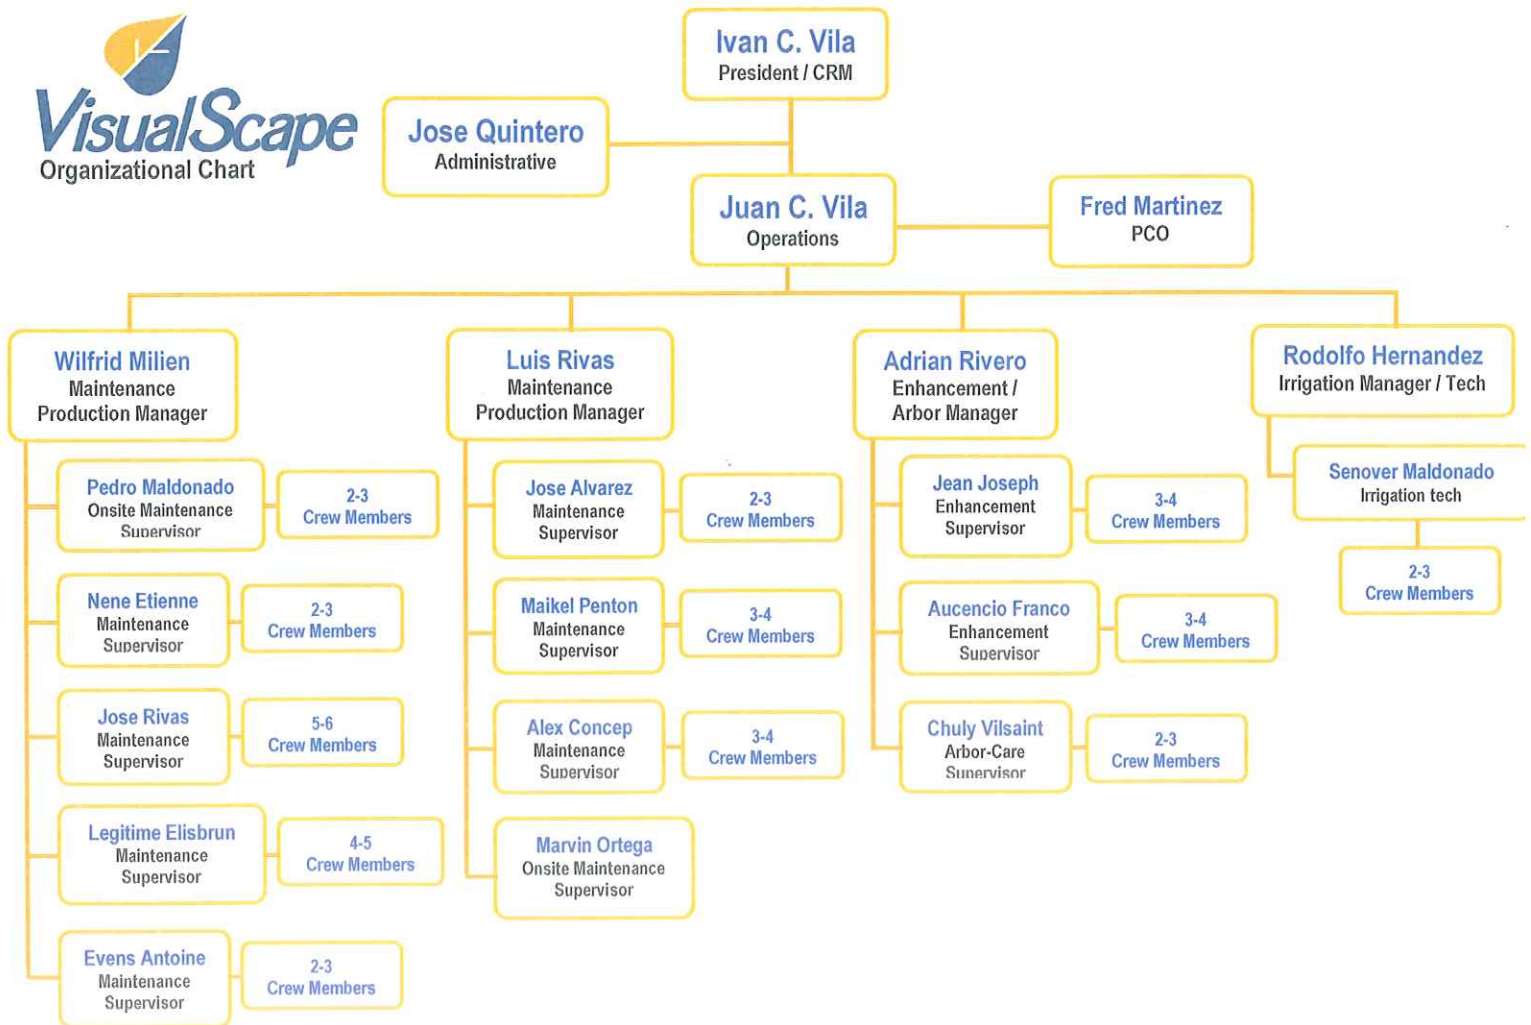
VisualScape
Organizational Chart

Ivan C. Vila
President / CRM

Jose Quintero
Administrative

Juan C. Vila
Operations

Fred Martinez
PCO

Wilfrid Milien
Maintenance Production Manager

Pedro Maldonado
Onsite Maintenance Supervisor

2-3
Crew Members

Nene Etienne
Maintenance Supervisor

2-3
Crew Members

Jose Rivas
Maintenance Supervisor

5-6
Crew Members

Legitime Elisbrun
Maintenance Supervisor

4-5
Crew Members

Evens Antoine
Maintenance Supervisor

2-3
Crew Members

Luis Rivas
Maintenance Production Manager

Jose Alvarez
Maintenance Supervisor

2-3
Crew Members

Maikel Penton
Maintenance Supervisor

3-4
Crew Members

Alex Concep
Maintenance Supervisor

3-4
Crew Members

Marvin Ortega
Onsite Maintenance Supervisor

Adrian Rivero
Enhancement / Arbor Manager

Jean Joseph
Enhancement Supervisor

3-4
Crew Members

Aucencio Franco
Enhancement Supervisor

3-4
Crew Members

Chuly Vilsaint
Arbor-Care Supervisor

2-3
Crew Members

Rodolfo Hernandez
Irrigation Manager / Tech

Senover Maldonado
Irrigation tech

2-3
Crew Members